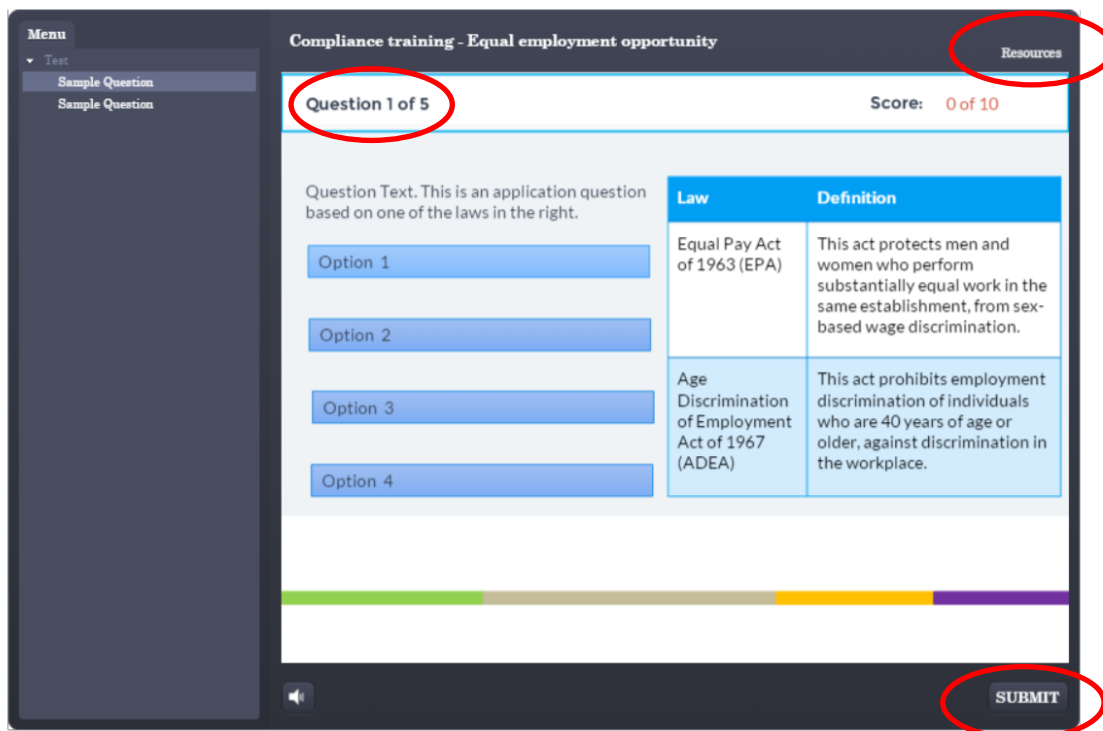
Menu

Test

Sample Question

Sample Question

Compliance training - Equal employment opportunity

Resources

Question 1 of 5

Score: 0 of 10

Question Text. This is an application question based on one of the laws in the right.

Option 1

Option 2

Option 3

Option 4

| Law | Definition |
|---|---|
| Equal Pay Act of 1963 (EPA) | This act protects men and women who perform substantially equal work in the same establishment, from sex-based wage discrimination. |
| Age Discrimination of Employment Act of 1967 (ADEA) | This act prohibits employment discrimination of individuals who are 40 years of age or older, against discrimination in the workplace. |

SUBMIT